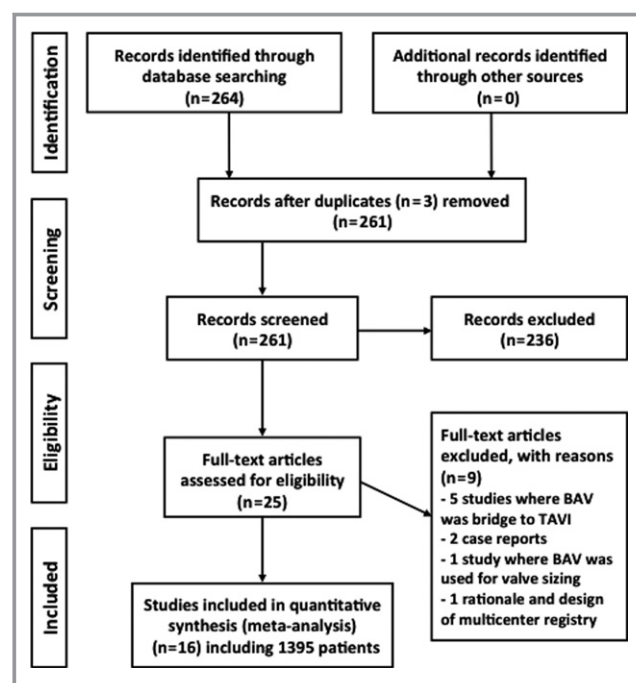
Identification

Records identified through database searching (n=264)

Additional records identified through other sources (n=0)

Records after duplicates (n=3) removed (n=261)

Screening

Records screened (n=261)

Records excluded (n=236)

Eligibility

Full-text articles assessed for eligibility (n=25)

Full-text articles excluded, with reasons (n=9)
- 5 studies where BAV was bridge to TAVI
- 2 case reports
- 1 study where BAV was used for valve sizing
- 1 rationale and design of multicenter registry

Included

Studies included in quantitative synthesis (meta-analysis) (n=16) including 1395 patients